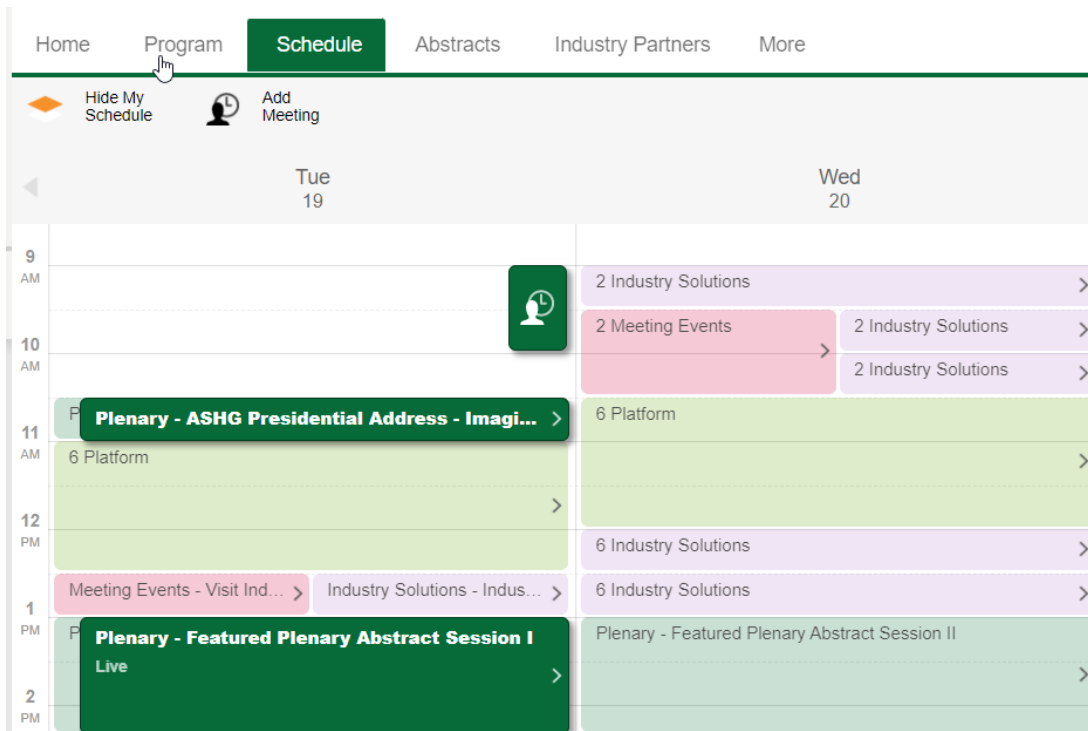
Home Program Schedule Abstracts Industry Partners More

Hide My Schedule

Add Meeting

Tue
19

Wed
20

9
AM

10
AM

11
AM

12
PM

1
PM

2
PM

2 Industry Solutions

2 Meeting Events

2 Industry Solutions

2 Industry Solutions

P

Plenary - ASHG Presidential Address - Imagi...

6 Platform

6 Platform

6 Industry Solutions

Meeting Events - Visit Ind...

Industry Solutions - Indus...

6 Industry Solutions

P

Plenary - Featured Plenary Abstract Session I
Live

Plenary - Featured Plenary Abstract Session II